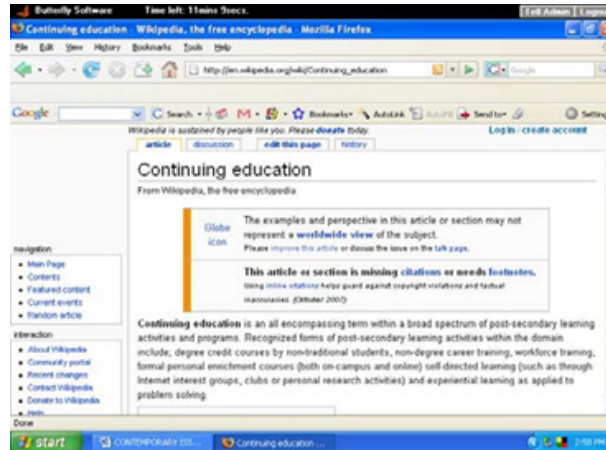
Butterfly Software Time left: 11mins 9secs. Tell Admin | Logo

Continuing education - Wikipedia, the free encyclopedia - Mozilla Firefox

File Edit View History Bookmarks Tools Help

http://en.wikipedia.org/wiki/Continuing_education

Google

Google Search Bookmarks AutoLink AutoFill Send to Settings

Wikipedia is sustained by people like you. Please donate today.

Log in / create account

article discussion edit this page history

Continuing education

From Wikipedia, the free encyclopedia

Globe icon

The examples and perspective in this article or section may not represent a worldwide view of the subject.

Please improve this article or discuss the issue on the talk page.

This article or section is missing citations or needs footnotes.

Using inline citations helps guard against copyright violations and factual inaccuracies. (October 2007)

navigation

- Main Page
- Contents
- Featured content
- Current events
- Random article

interaction

- About Wikipedia
- Community portal
- Recent changes
- Contact Wikipedia
- Donate to Wikipedia
- Help

Continuing education is an all encompassing term within a broad spectrum of post-secondary learning activities and programs. Recognized forms of post-secondary learning activities within the domain include; degree credit courses by non-traditional students, non-degree career training, workforce training, formal personal enrichment courses (both on-campus and online) self-directed learning (such as through Internet interest groups, clubs or personal research activities) and experiential learning as applied to problem solving.

Done

start CONTEMPORARY ISS... Continuing education ... 2:58 PM